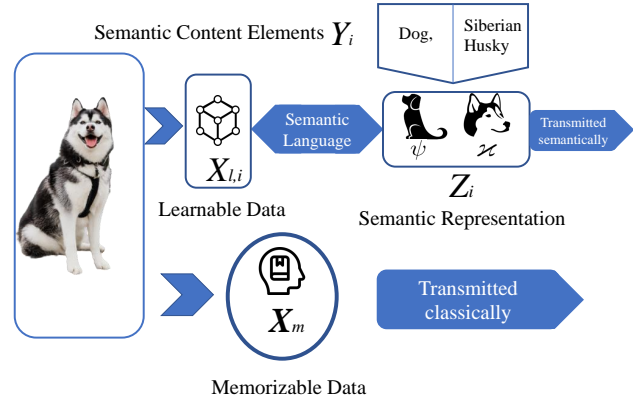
Semantic Content Elements $Y_i$

Dog,

Siberian Husky

Semantic Language

$\psi$

$\varkappa$

Transmitted semantically

$X_{l,i}$

Learnable Data

$Z_i$

Semantic Representation

$X_m$

Transmitted classically

Memorizable Data